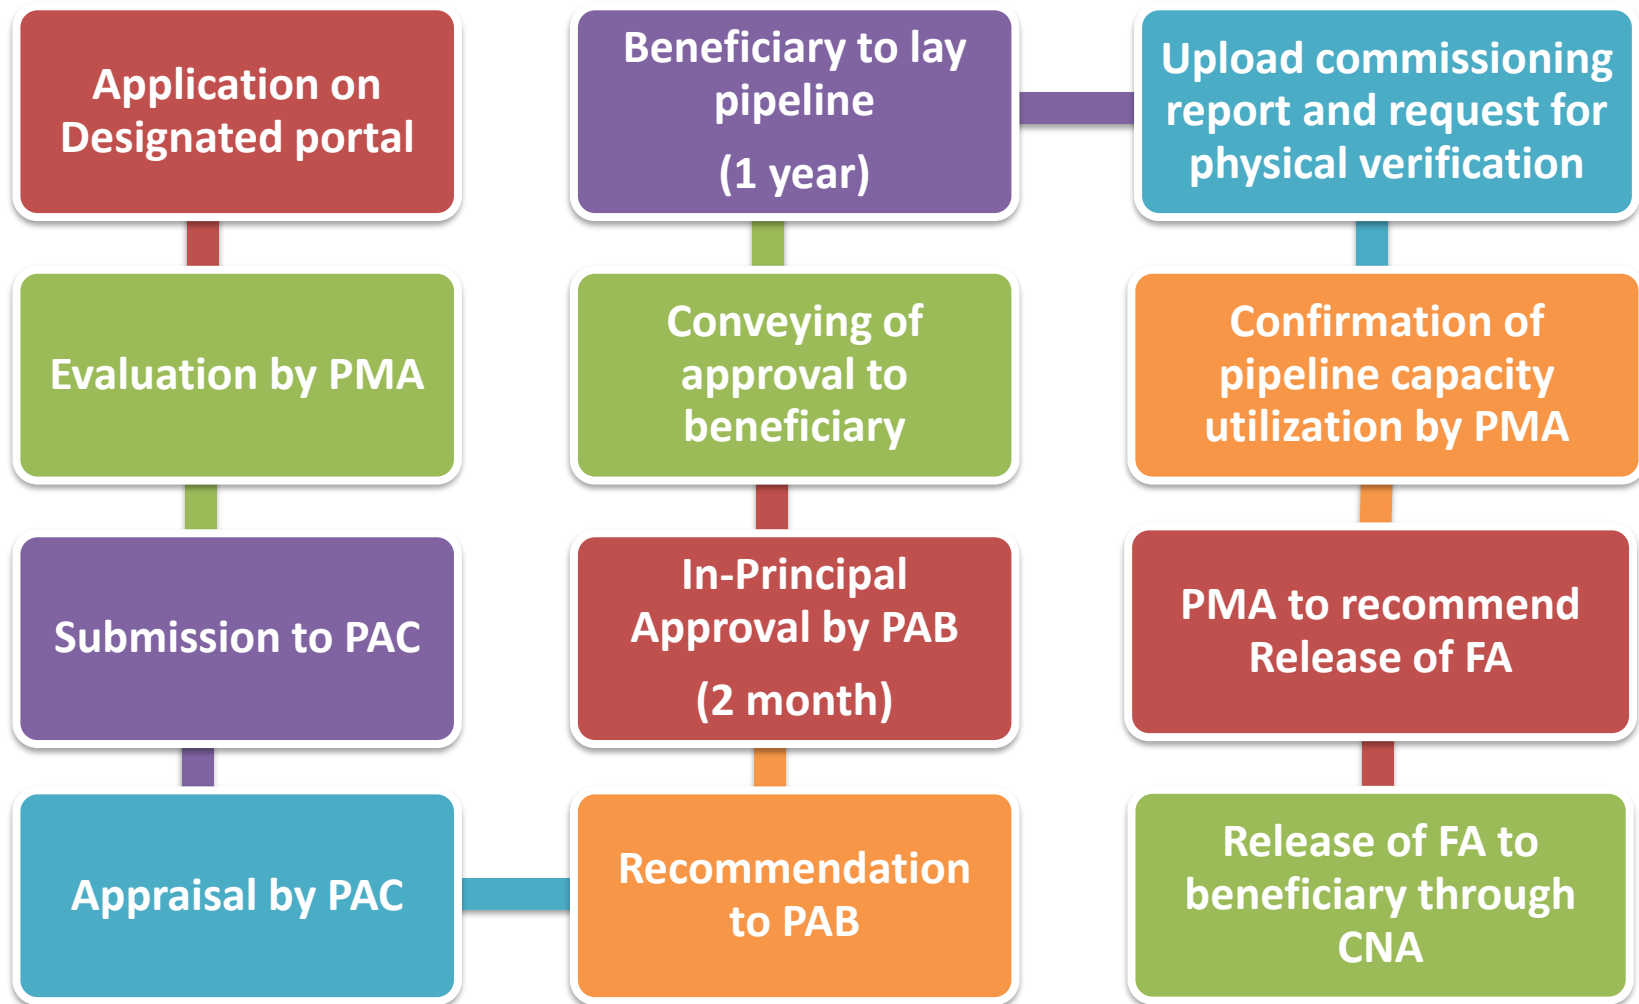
Application on Designated portal

Evaluation by PMA

Submission to PAC

Appraisal by PAC

Recommendation to PAB

In-Principal Approval by PAB

(2 month)

Conveying of approval to beneficiary

Beneficiary to lay pipeline

(1 year)

Upload commissioning report and request for physical verification

Confirmation of pipeline capacity utilization by PMA

PMA to recommend Release of FA

Release of FA to beneficiary through CNA